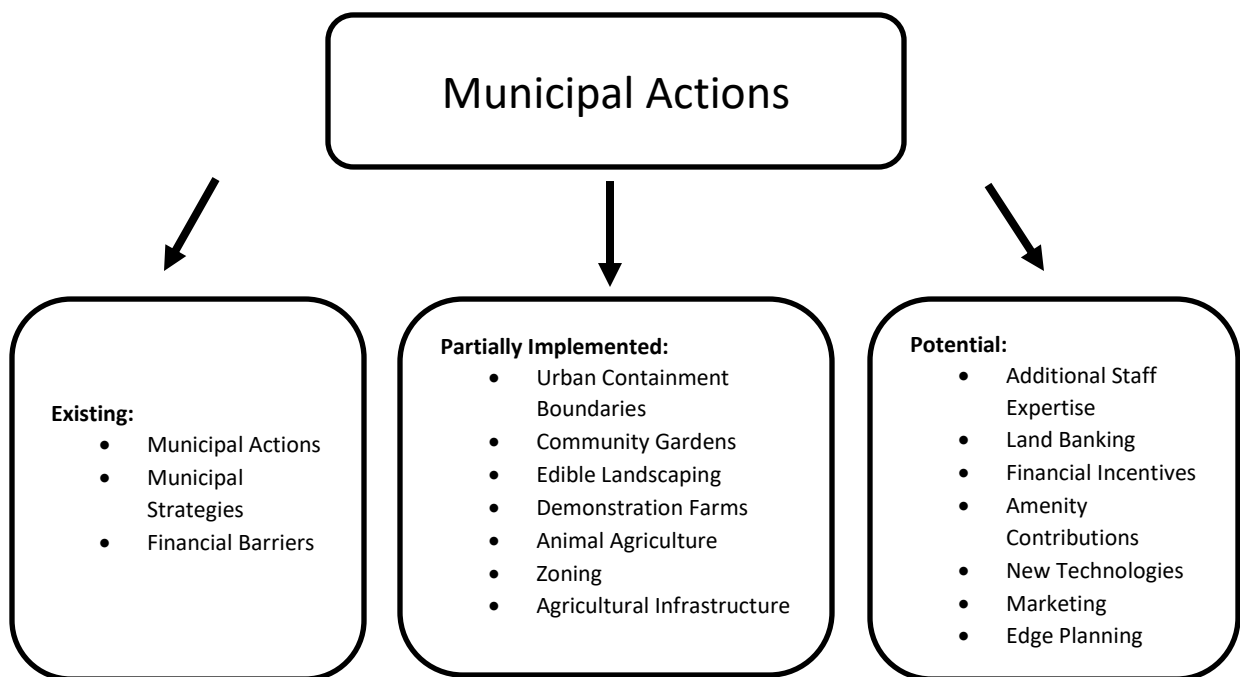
Municipal Actions

**Existing:**
- Municipal Actions
- Municipal Strategies
- Financial Barriers

**Partially Implemented:**
- Urban Containment Boundaries
- Community Gardens
- Edible Landscaping
- Demonstration Farms
- Animal Agriculture
- Zoning
- Agricultural Infrastructure

**Potential:**
- Additional Staff Expertise
- Land Banking
- Financial Incentives
- Amenity Contributions
- New Technologies
- Marketing
- Edge Planning